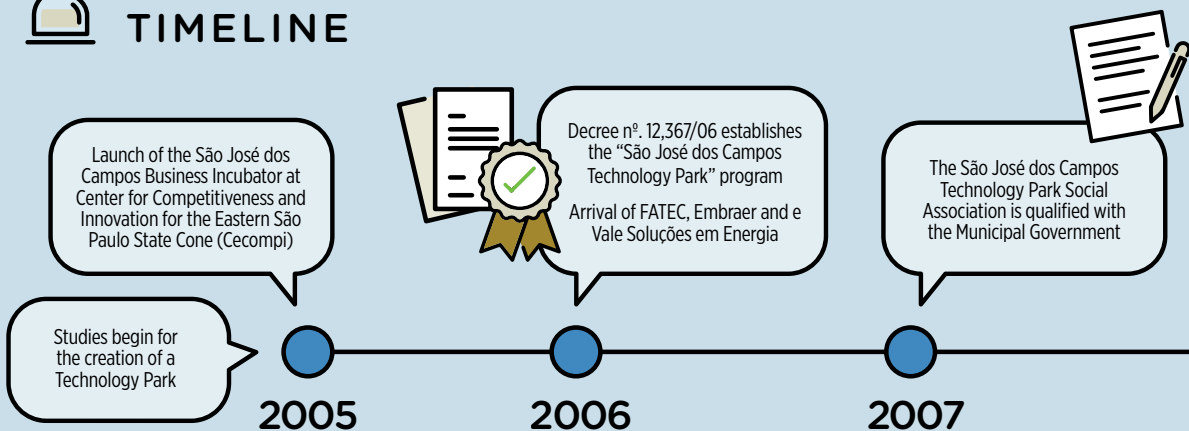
TIMELINE

Studies begin for the creation of a Technology Park

Launch of the São José dos Campos Business Incubator at Center for Competitiveness and Innovation for the Eastern São Paulo State Cone (Cecompi)

2005

Decree nº. 12,367/06 establishes the "São José dos Campos Technology Park" program

Arrival of FATEC, Embraer and e Vale Soluções em Energia

2006

The São José dos Campos Technology Park Social Association is qualified with the Municipal Government

2007